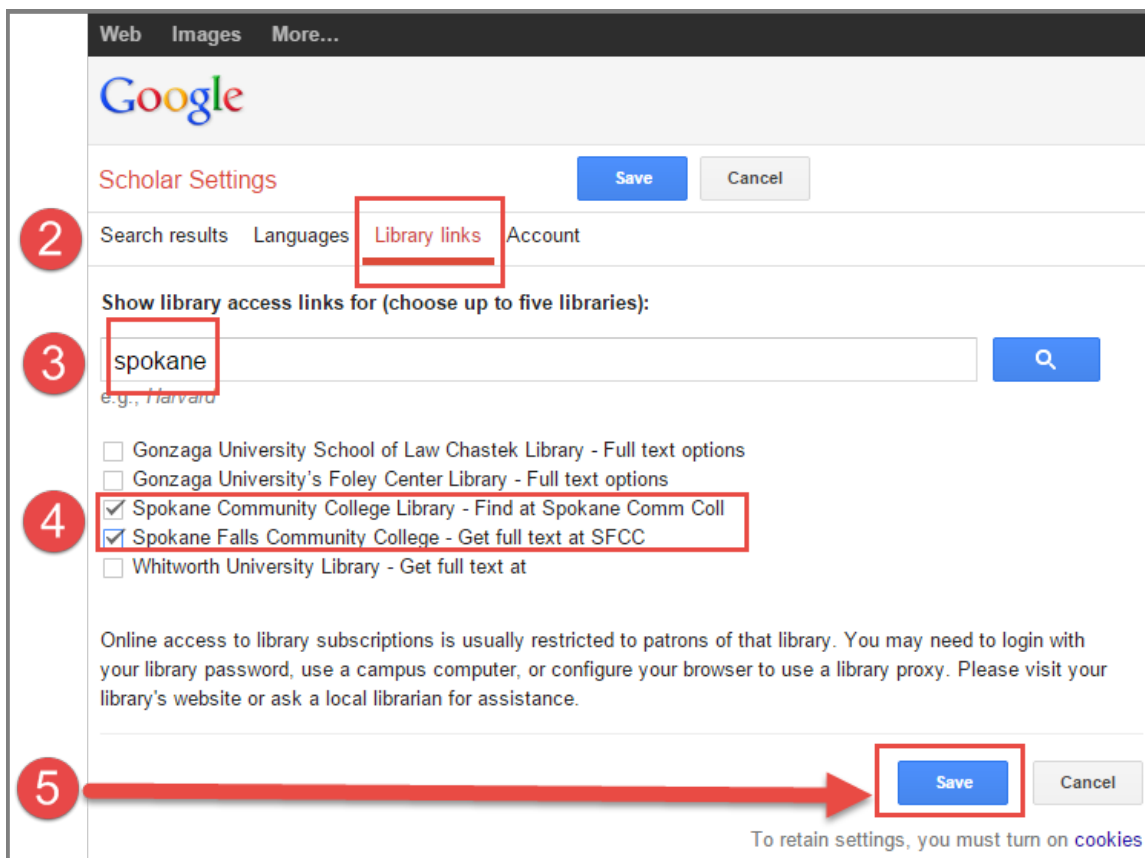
Web Images More...

Google

Scholar Settings

Save Cancel

2

Search results Languages Library links Account

Show library access links for (choose up to five libraries):

3

spokane

e.g., Harvard

Gonzaga University School of Law Chastek Library - Full text options
Gonzaga University's Foley Center Library - Full text options

4

Spokane Community College Library - Find at Spokane Comm Coll
Spokane Falls Community College - Get full text at SFCC
Whitworth University Library - Get full text at

Online access to library subscriptions is usually restricted to patrons of that library. You may need to login with your library password, use a campus computer, or configure your browser to use a library proxy. Please visit your library's website or ask a local librarian for assistance.

5

Save Cancel

To retain settings, you must turn on cookies